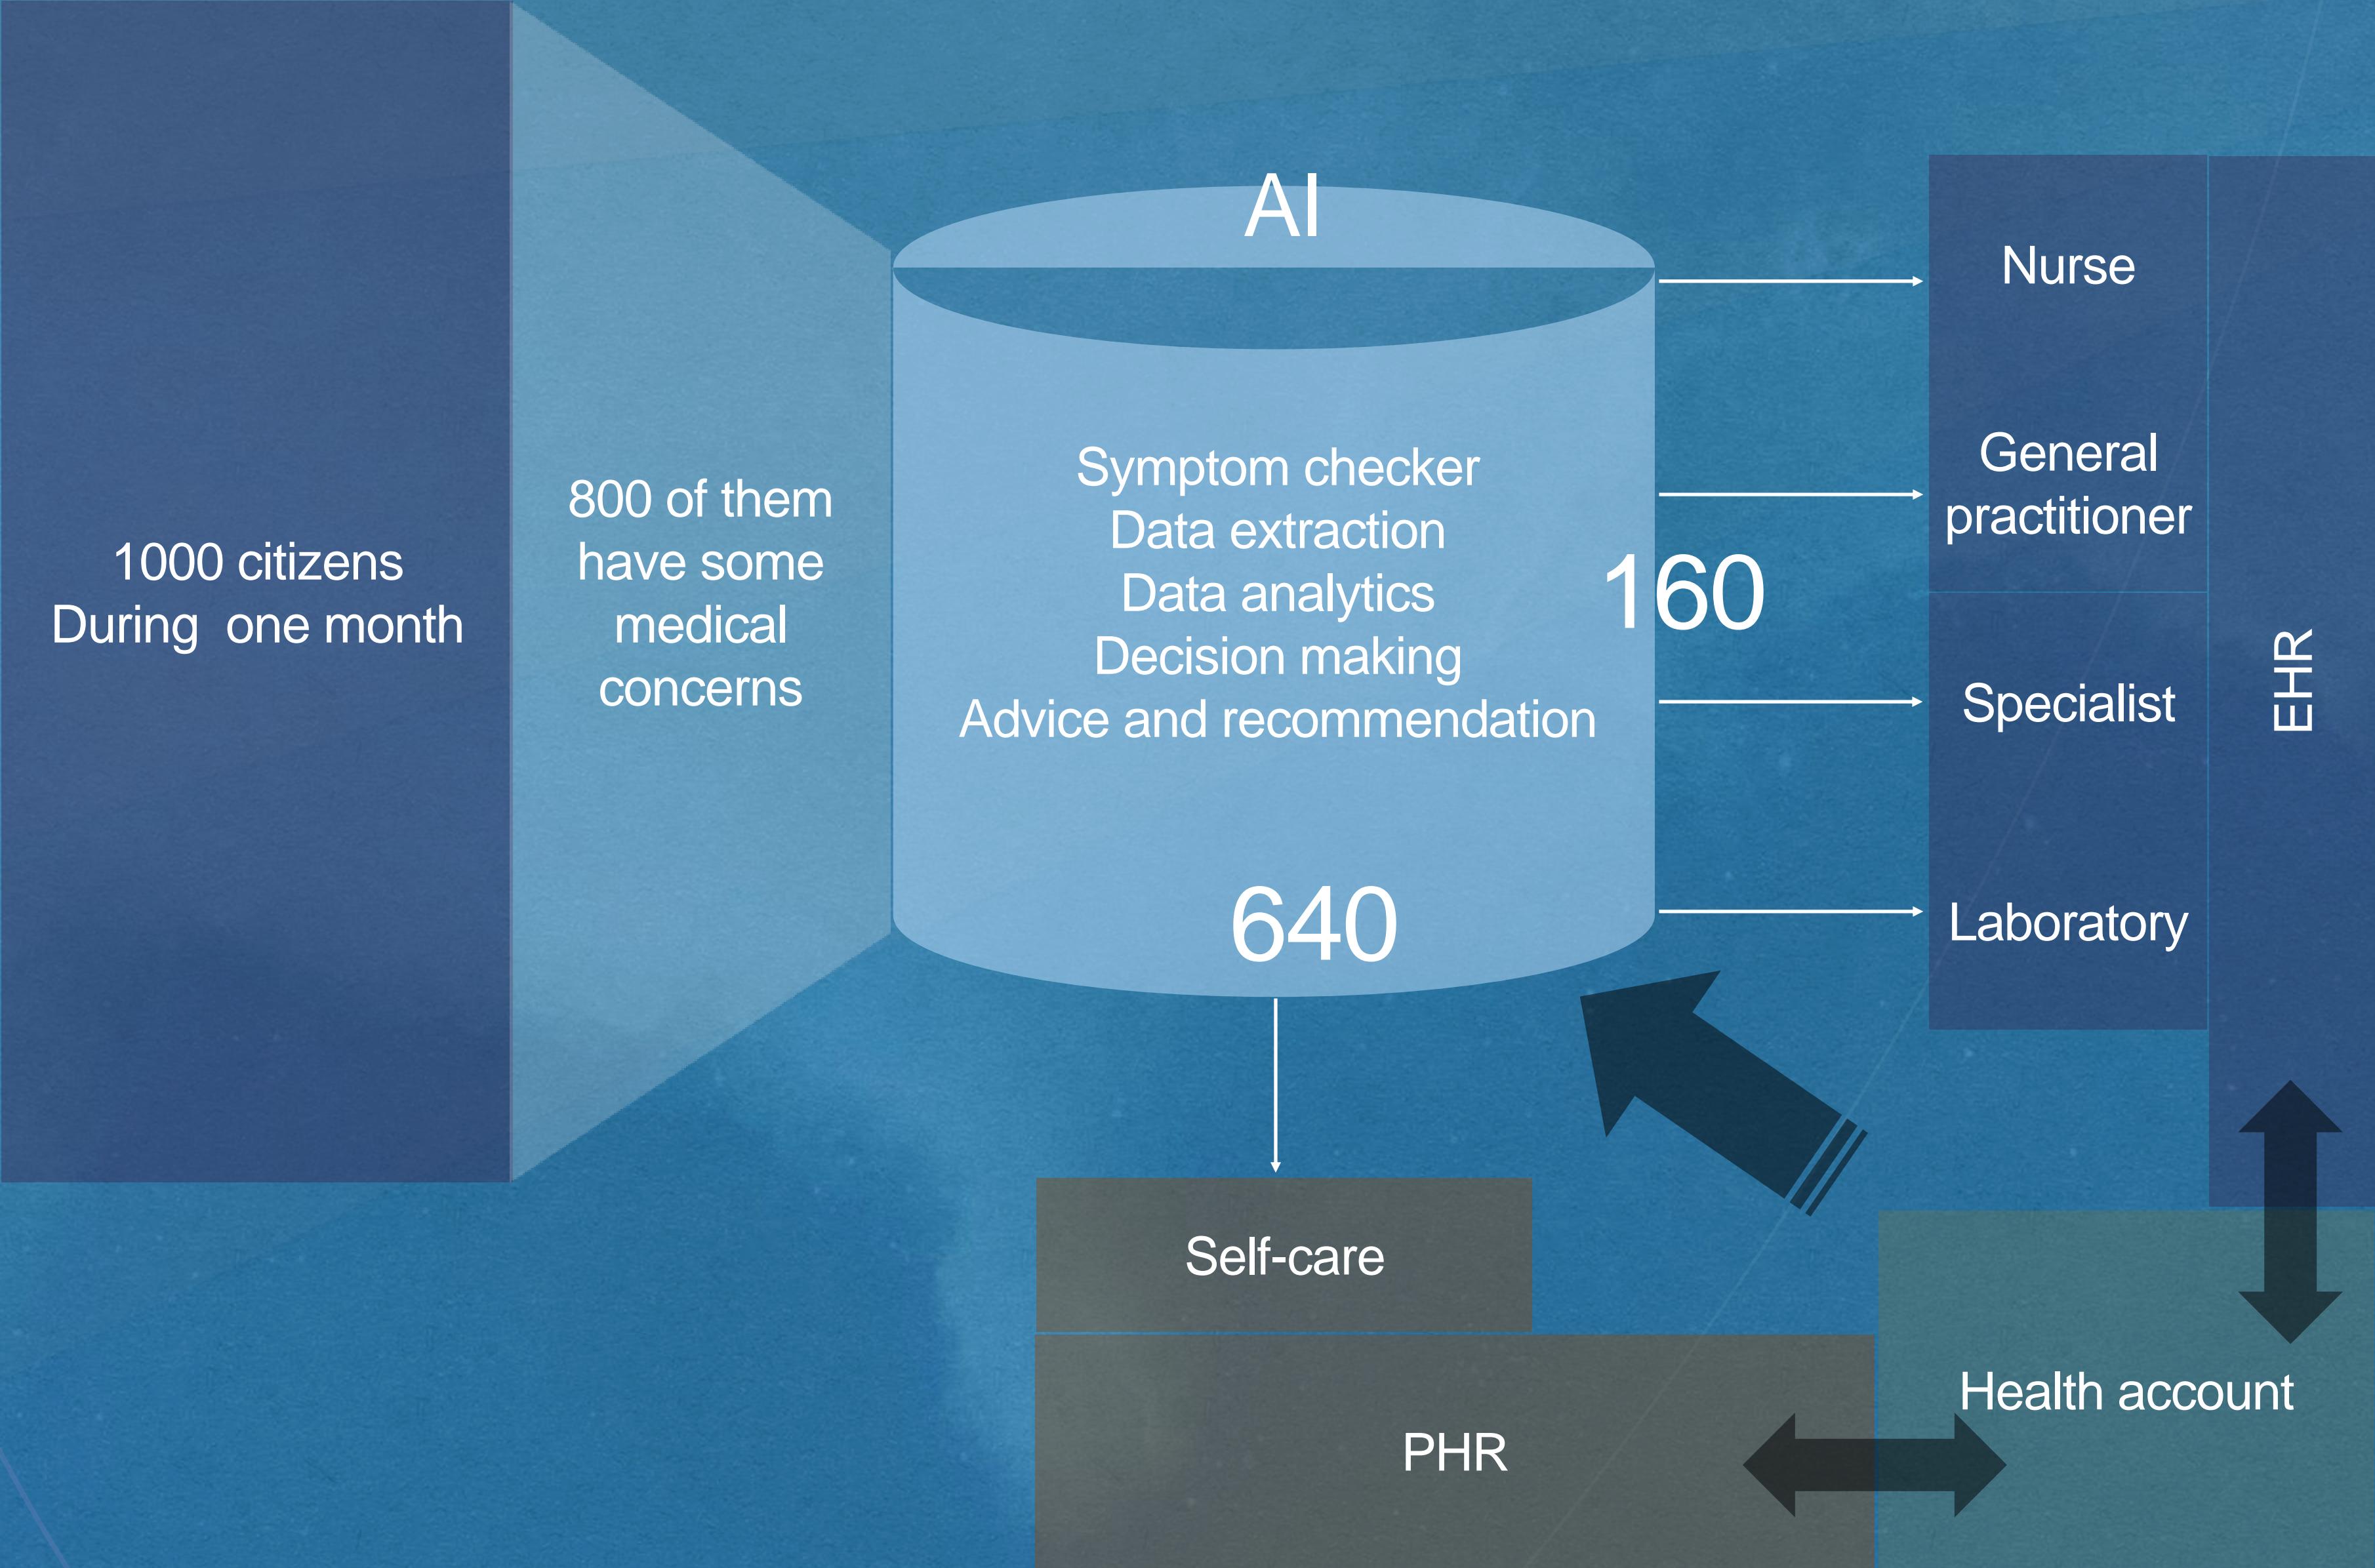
1000 citizens
During one month

800 of them have some medical concerns

AI

Symptom checker
Data extraction
Data analytics
Decision making
Advice and recommendation

160

640

Nurse

General practitioner

Specialist

Laboratory

EHR

Self-care

PHR

Health account